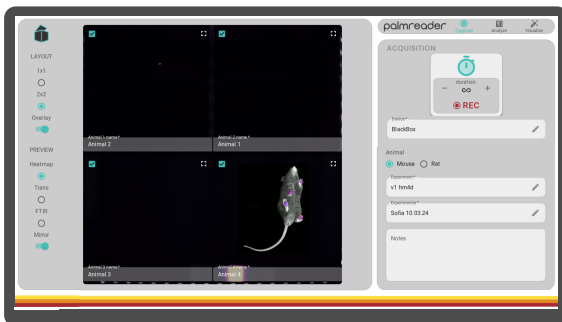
LAYOUT

1x1

2x2

Overlay

PREVIEW

Heatmap

Trans

FTIR

Mirror

Animal 1 name*
Animal 2

Animal 2 name*
Animal 1

Animal 3 name*
Animal 3

Animal 4 name*
Animal 4

palmreader

Capture

Analyze

Visualize

ACQUISITION

Duration

−

∞

+

REC

Device*
BlackBox

Animal

Mouse

Rat

Experiment*
v1 hm4d

Experimenter*
Sofia 10.03.24

Notes